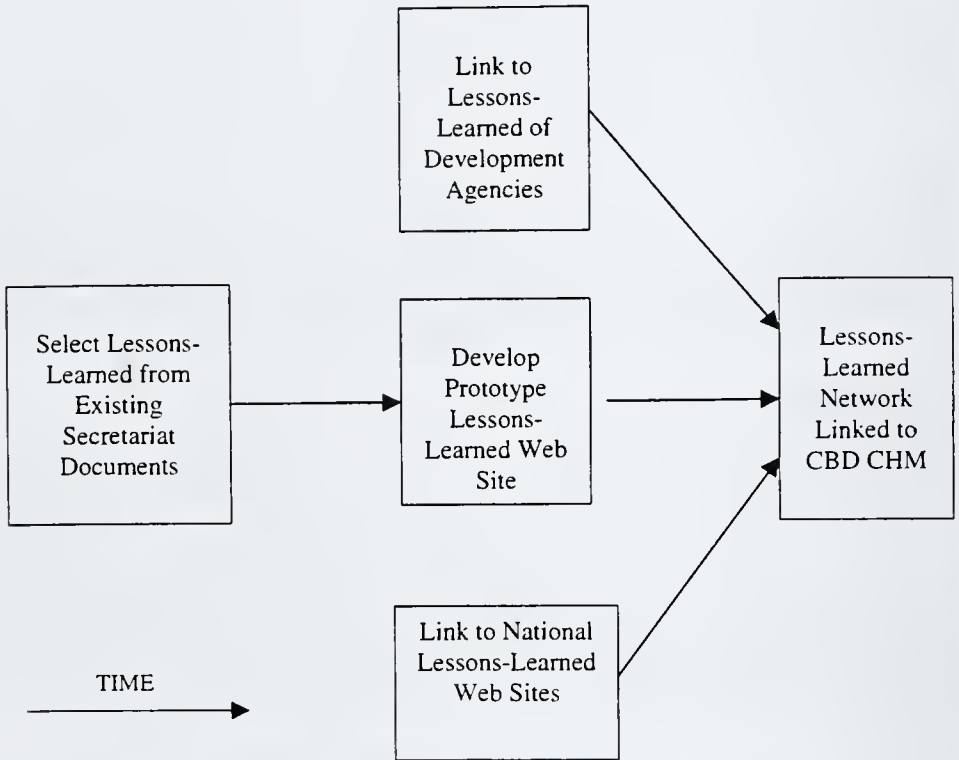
Link to Lessons-Learned of Development Agencies

Select Lessons-Learned from Existing Secretariat Documents

Develop Prototype Lessons-Learned Web Site

Lessons-Learned Network Linked to CBD CHM

Link to National Lessons-Learned Web Sites

TIME